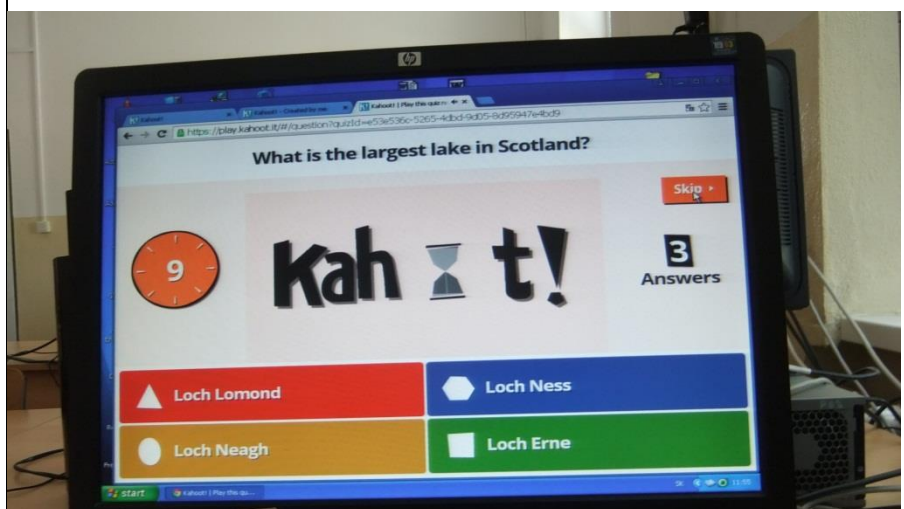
hp

Kahoot! | Kahoot! - Created by me | Kahoot! | Play this quiz n

https://play.kahoot.it/#/question?quizId=e53e536c-5265-4dbd-9d05-8d95947e4bd9

What is the largest lake in Scotland?

Skip

9

Kah t!

3
Answers

Loch Lomond

Loch Ness

Loch Neagh

Loch Erne

start

Kahoot! | Play this qu...

11:55